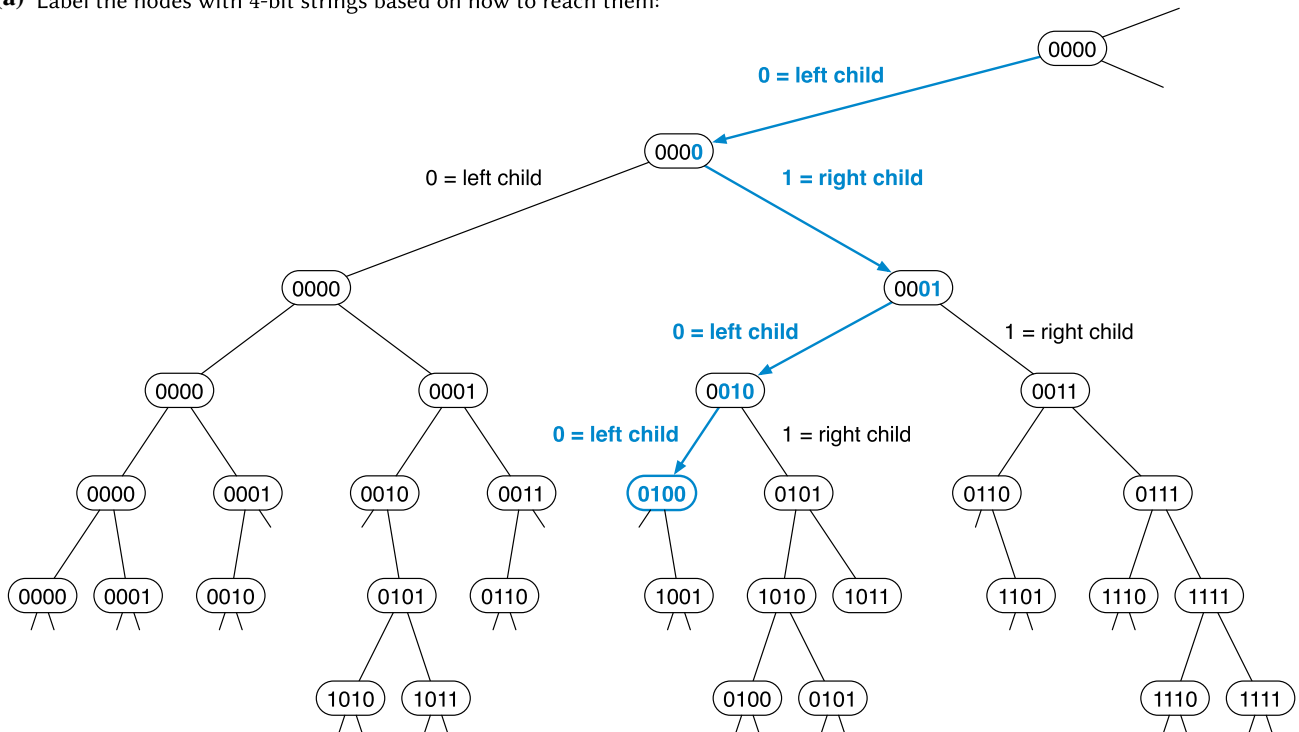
(a) Label the nodes with 4-bit strings based on how to reach them:

0000

0 = left child

0000

0 = left child

1 = right child

0000

0001

0 = left child

1 = right child

0000

0001

0010

0011

0 = left child

1 = right child

0000

0001

0010

0011

0100

0101

0110

0111

0000

0001

0010

0101

0110

1001

1010

1011

1101

1110

1111

1010

1011

0100

0101

1110

1111